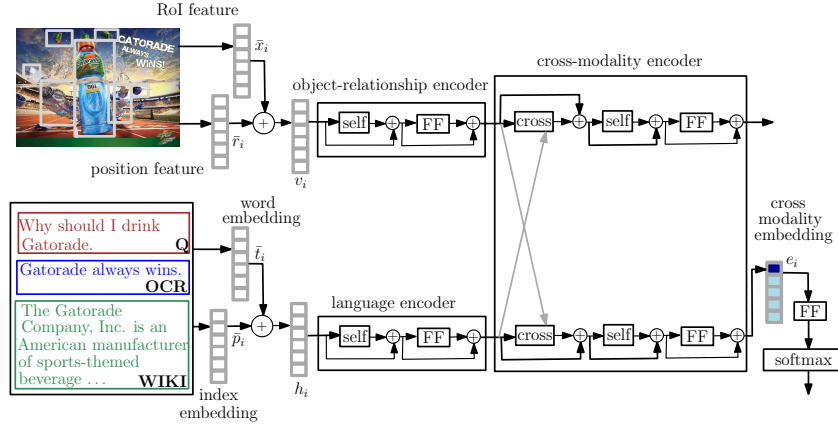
RoI feature

$\bar{x}_i$

GATORADE ALWAYS WINS!

$\bar{r}_i$

position feature

object-relationship encoder

$v_i$

self

FF

cross-modality encoder

cross

self

FF

Why should I drink Gatorade.

Q

Gatorade always wins.

OCR

The Gatorade Company, Inc. is an American manufacturer of sports-themed beverage . . .

WIKI

word embedding

$\bar{t}_i$

$\bar{p}_i$

index embedding

language encoder

$h_i$

self

FF

cross

self

FF

cross modality embedding

$e_i$

FF

softmax